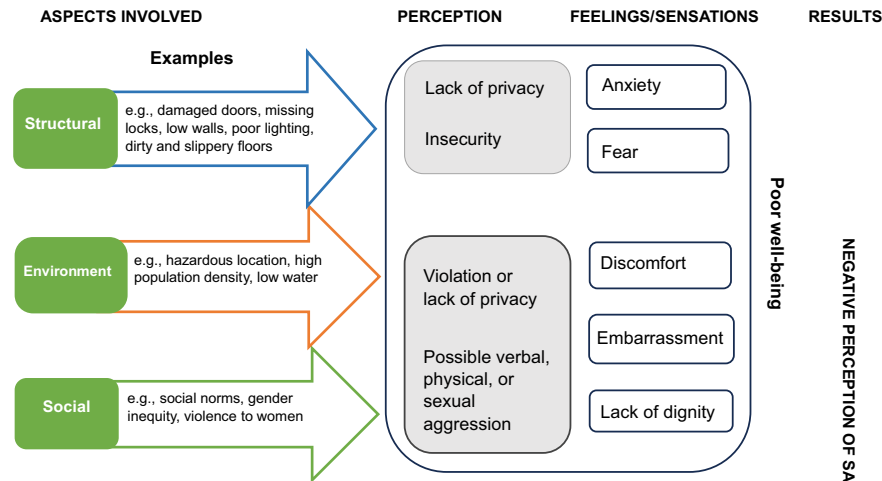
ASPECTS INVOLVED

PERCEPTION

FEELINGS/SENSATIONS

RESULTS

Examples

Structural

e.g., damaged doors, missing locks, low walls, poor lighting, dirty and slippery floors

Environment

e.g., hazardous location, high population density, low water

Social

e.g., social norms, gender inequity, violence to women

Lack of privacy

Insecurity

Violation or lack of privacy

Possible verbal, physical, or sexual aggression

Anxiety

Fear

Discomfort

Embarrassment

Lack of dignity

Poor well-being

NEGATIVE PERCEPTION OF SA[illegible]